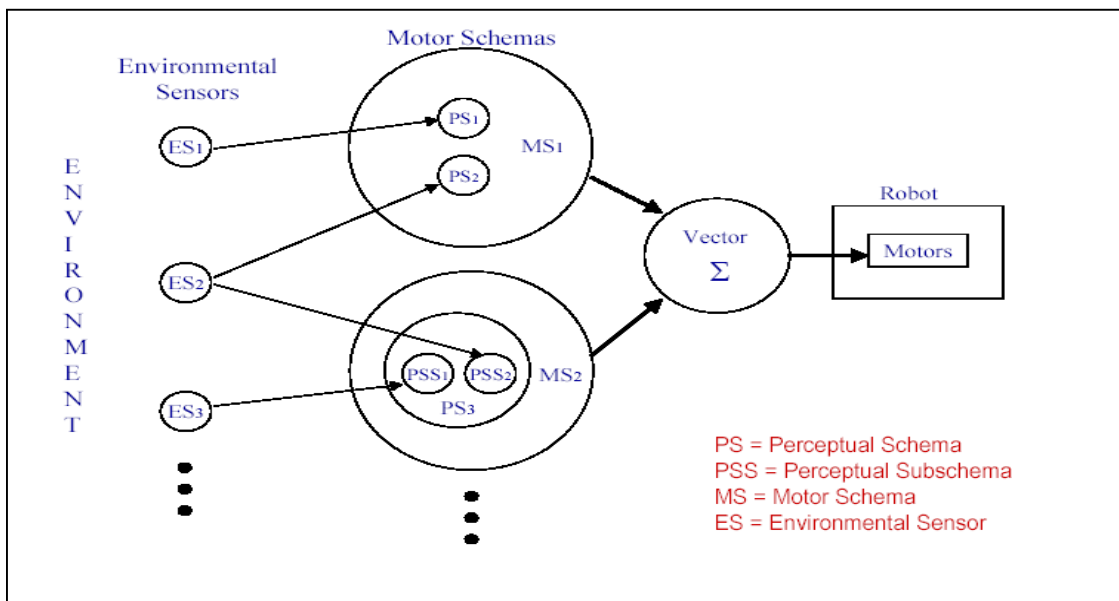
Motor Schemas

Environmental Sensors

ENVIRONMENT

$ES_1$

$ES_2$

$ES_3$

$PS_1$

$PS_2$

$MS_1$

$PSS_1$

$PSS_2$

$PS_3$

$MS_2$

Vector

$\Sigma$

Robot

Motors

PS = Perceptual Schema
PSS = Perceptual Subschema
MS = Motor Schema
ES = Environmental Sensor